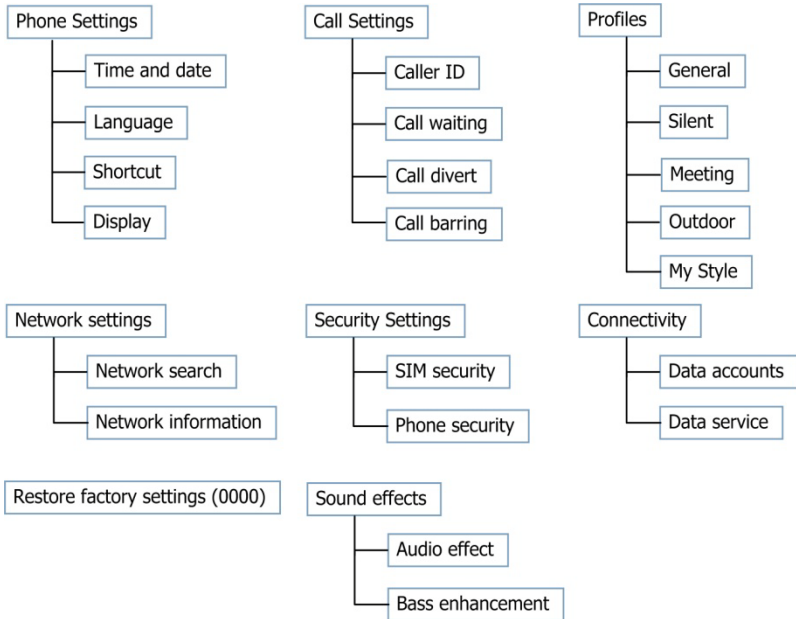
Phone Settings

Time and date

Language

Shortcut

Display

Call Settings

Caller ID

Call waiting

Call divert

Call barring

Profiles

General

Silent

Meeting

Outdoor

My Style

Network settings

Network search

Network information

Security Settings

SIM security

Phone security

Connectivity

Data accounts

Data service

Restore factory settings (0000)

Sound effects

Audio effect

Bass enhancement